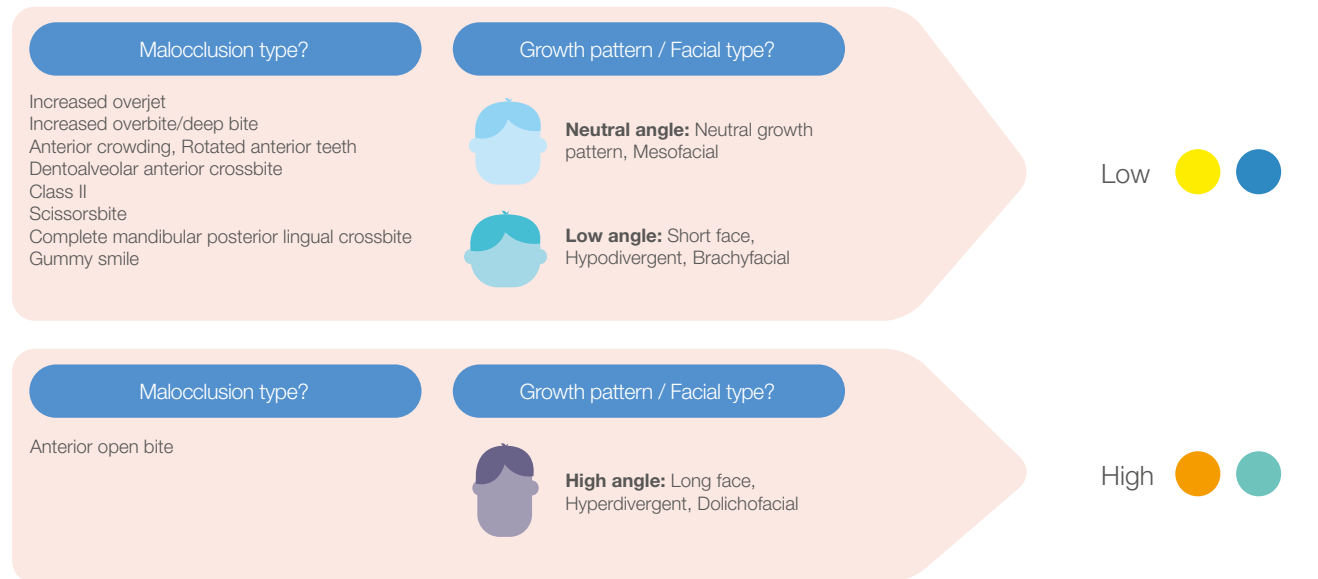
Malocclusion type?

Growth pattern / Facial type?

Increased overjet
Increased overbite/deep bite
Anterior crowding, Rotated anterior teeth
Dentoalveolar anterior crossbite
Class II
Scissorsbite
Complete mandibular posterior lingual crossbite
Gummy smile

**Neutral angle:** Neutral growth pattern, Mesofacial

**Low angle:** Short face, Hypodivergent, Brachyfacial

Low

Malocclusion type?

Growth pattern / Facial type?

Anterior open bite

**High angle:** Long face, Hyperdivergent, Dolichofacial

High